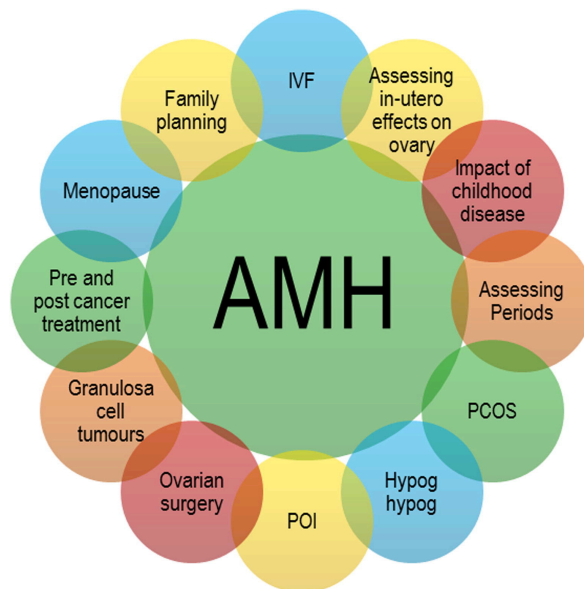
AMH

IVF

Assessing in-utero effects on ovary

Impact of childhood disease

Assessing Periods

PCOS

Hypog hypog

POI

Ovarian surgery

Granulosa cell tumours

Pre and post cancer treatment

Menopause

Family planning